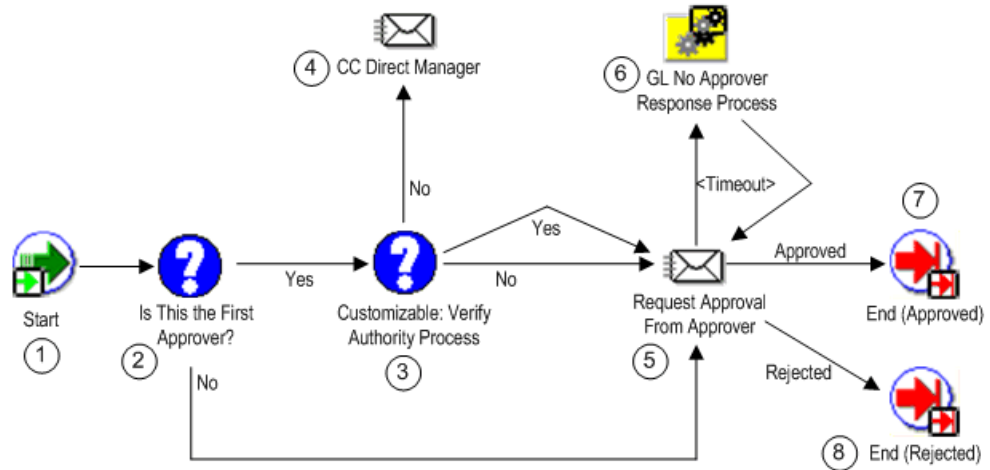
4 CC Direct Manager

6 GL No Approver Response Process

No

<Timeout>

7

Yes

Yes

No

Approved

Start

1

Is This the First Approver?

2

No

Customizable: Verify Authority Process

3

Request Approval From Approver

5

End (Approved)

Rejected

8 End (Rejected)